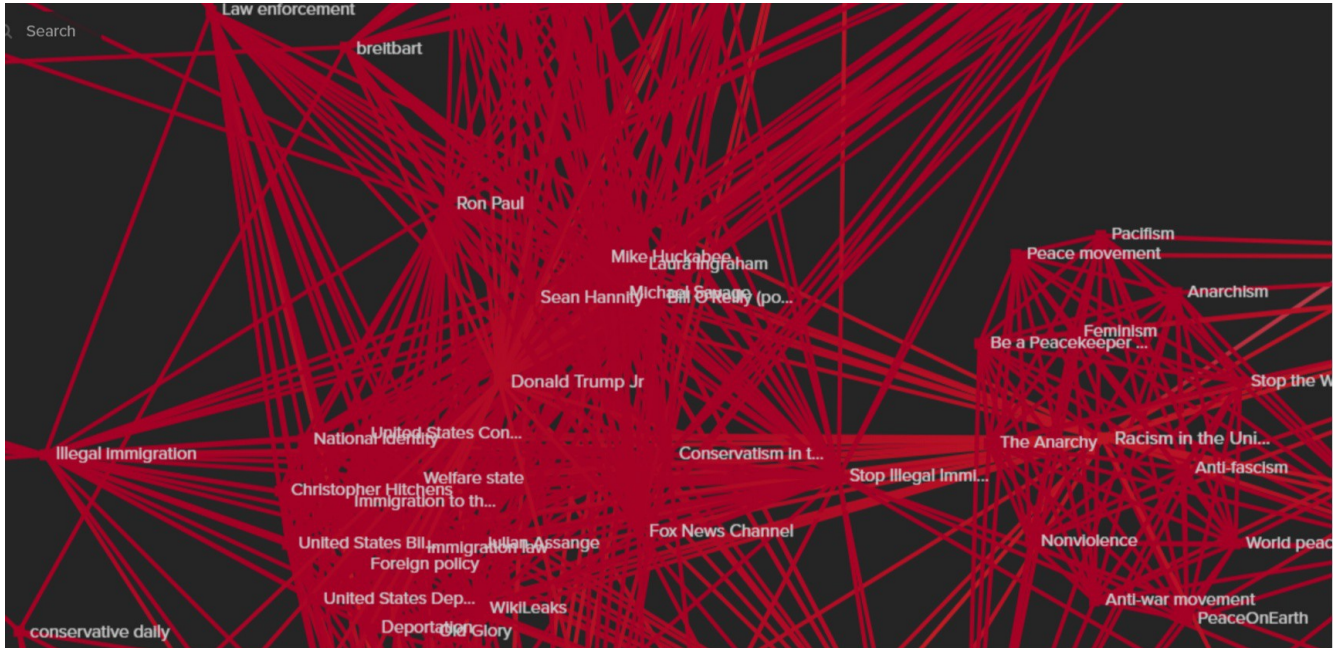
Search

Law enforcement

breitbart

Ron Paul

Mike Huckabee

Laura Ingraham

Sean Hannity

Michael Savage

Bill O'Reilly (po...

Donald Trump Jr

Illegal immigration

National identity

United States Con...

Welfare state

Christopher Hitchens

Immigration to th...

United States Bil...

Immigration law

Julian Assange

Foreign policy

Fox News Channel

Conservatism in t...

Stop Illegal Immi...

United States Dep...

WikiLeaks

Deportation

Old Glory

conservative daily

Pacifism

Peace movement

Anarchism

Feminism

Be a Peacekeeper ...

Stop the W

The Anarchy

Racism in the Uni...

Anti-fascism

Nonviolence

World peac

Anti-war movement

PeaceOnEarth